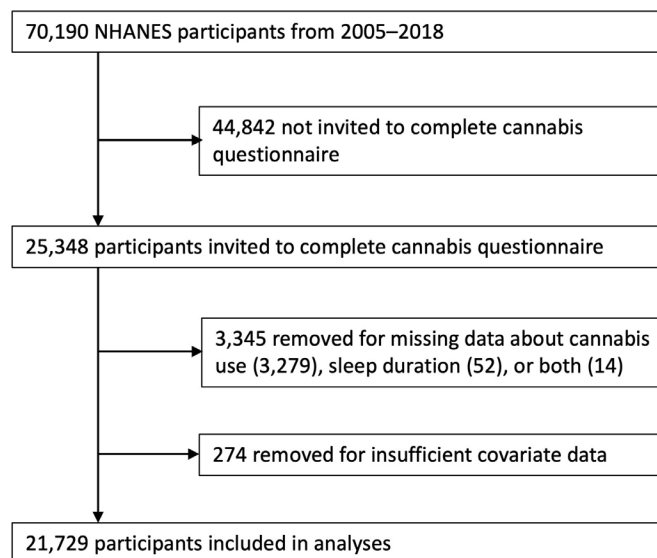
70,190 NHANES participants from 2005–2018

44,842 not invited to complete cannabis questionnaire

25,348 participants invited to complete cannabis questionnaire

3,345 removed for missing data about cannabis use (3,279), sleep duration (52), or both (14)

274 removed for insufficient covariate data

21,729 participants included in analyses